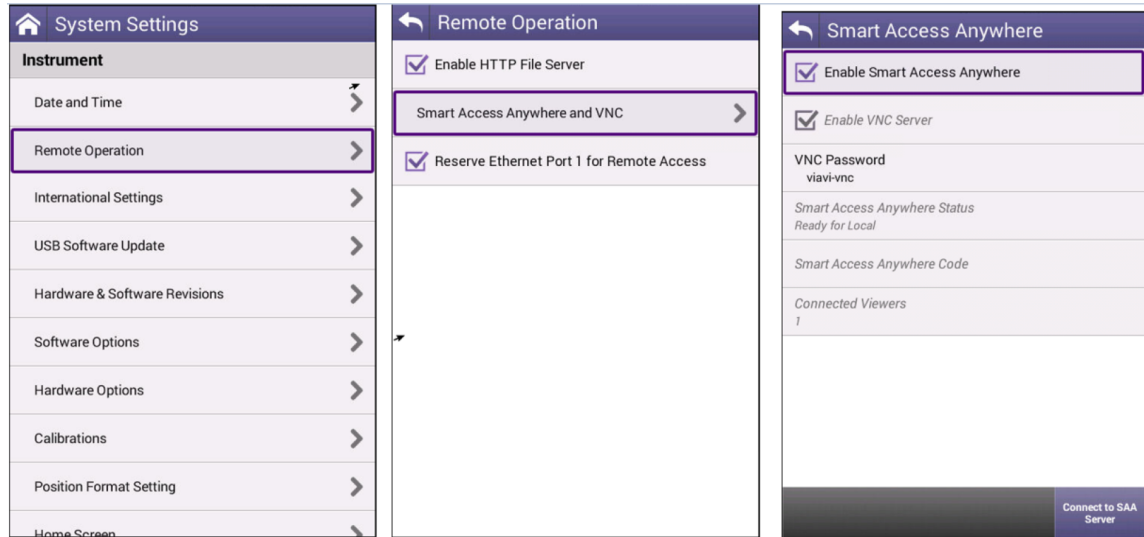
System Settings

Instrument

Date and Time

Remote Operation

International Settings

USB Software Update

Hardware & Software Revisions

Software Options

Hardware Options

Calibrations

Position Format Setting

Home Screen

Remote Operation

Enable HTTP File Server

Smart Access Anywhere and VNC

Reserve Ethernet Port 1 for Remote Access

Smart Access Anywhere

Enable Smart Access Anywhere

Enable VNC Server

VNC Password
viavi-vnc

Smart Access Anywhere Status
Ready for Local

Smart Access Anywhere Code

Connected Viewers
1

Connect to SAA Server